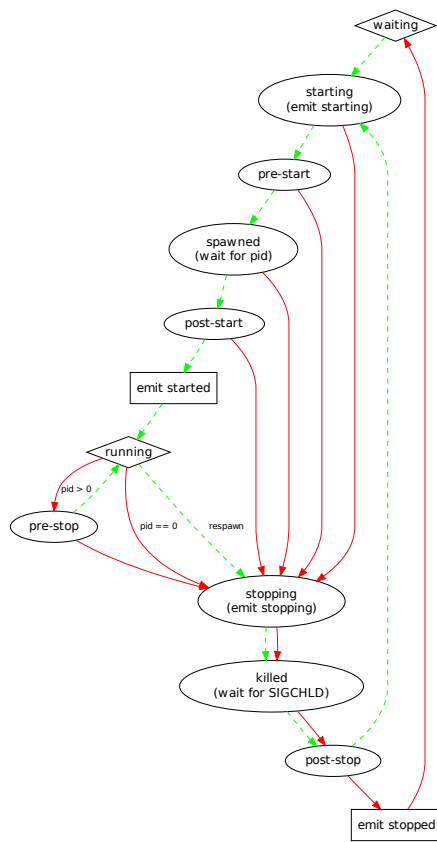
waiting

starting
(emit starting)

pre-start

spawned
(wait for pid)

post-start

emit started

running

pid > 0

pre-stop

pid == 0

respawn

stopping
(emit stopping)

killed
(wait for SIGCHLD)

post-stop

emit stopped